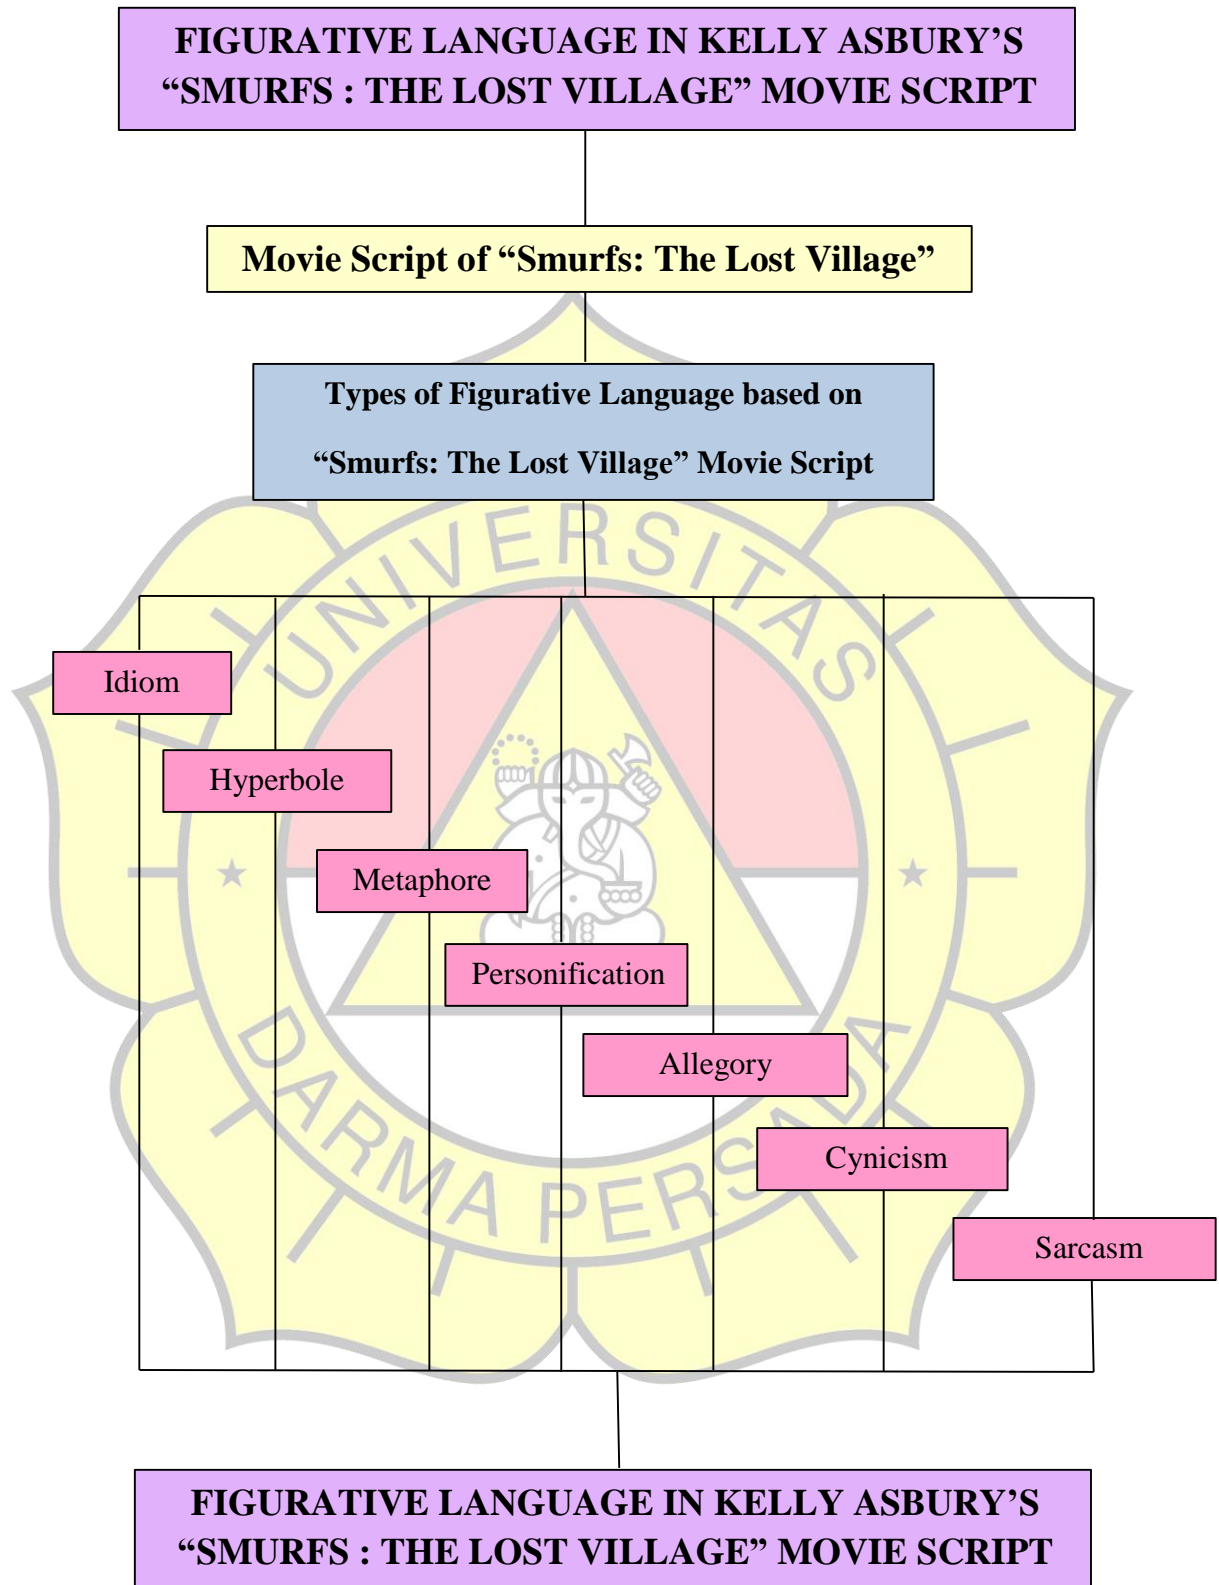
FIGURATIVE LANGUAGE IN KELLY ASBURY’S “SMURFS : THE LOST VILLAGE” MOVIE SCRIPT

Movie Script of “Smurfs: The Lost Village”

Types of Figurative Language based on “Smurfs: The Lost Village” Movie Script

UNIVERSITAS DARMA PERSADA

Idiom

Hyperbole

Metaphore

Personification

Allegory

Cynicism

Sarcasm

FIGURATIVE LANGUAGE IN KELLY ASBURY’S “SMURFS : THE LOST VILLAGE” MOVIE SCRIPT